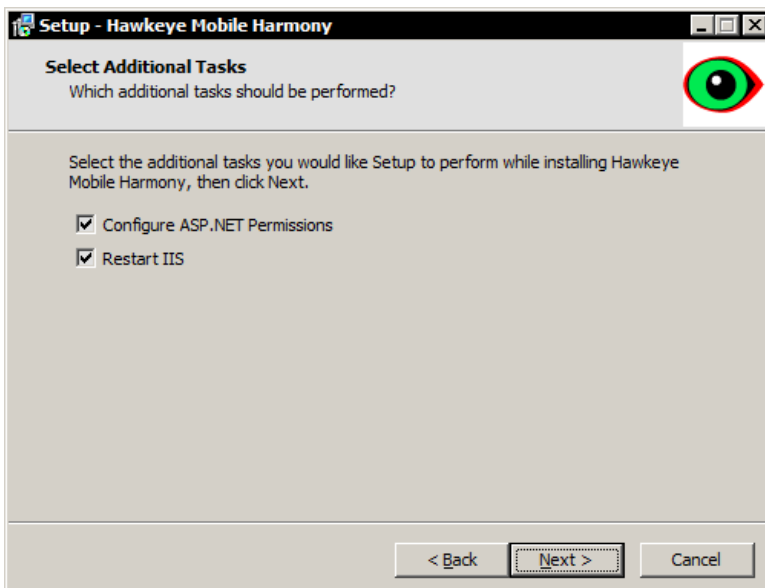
Setup - Hawkeye Mobile Harmony

Select Additional Tasks
Which additional tasks should be performed?

Select the additional tasks you would like Setup to perform while installing Hawkeye Mobile Harmony, then click Next.

Configure ASP.NET Permissions

Restart IIS

< Back
Next >
Cancel